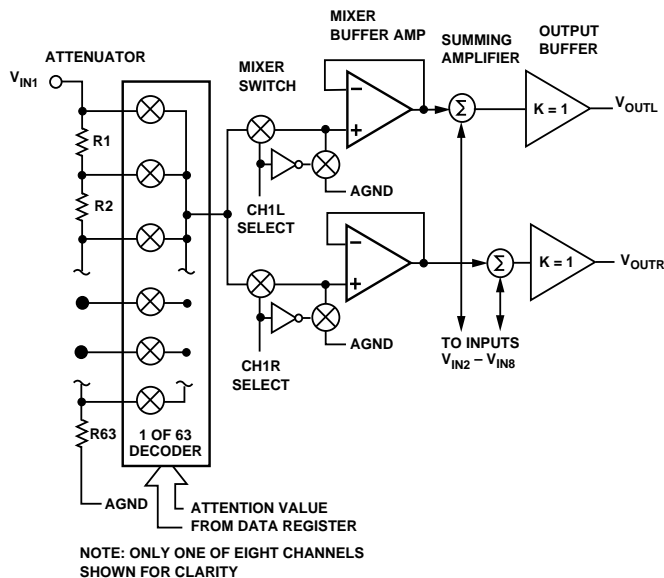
ATTENUATOR

$V_{IN1}$

R1

R2

R63

1 OF 63 DECODER

AGND

ATTENTION VALUE FROM DATA REGISTER

MIXER SWITCH

CH1L SELECT

CH1R SELECT

AGND

AGND

MIXER BUFFER AMP

SUMMING AMPLIFIER

OUTPUT BUFFER

$\Sigma$

$\Sigma$

K = 1

K = 1

$V_{OUTL}$

$V_{OUTR}$

TO INPUTS $V_{IN2} – V_{IN8}$

NOTE: ONLY ONE OF EIGHT CHANNELS SHOWN FOR CLARITY